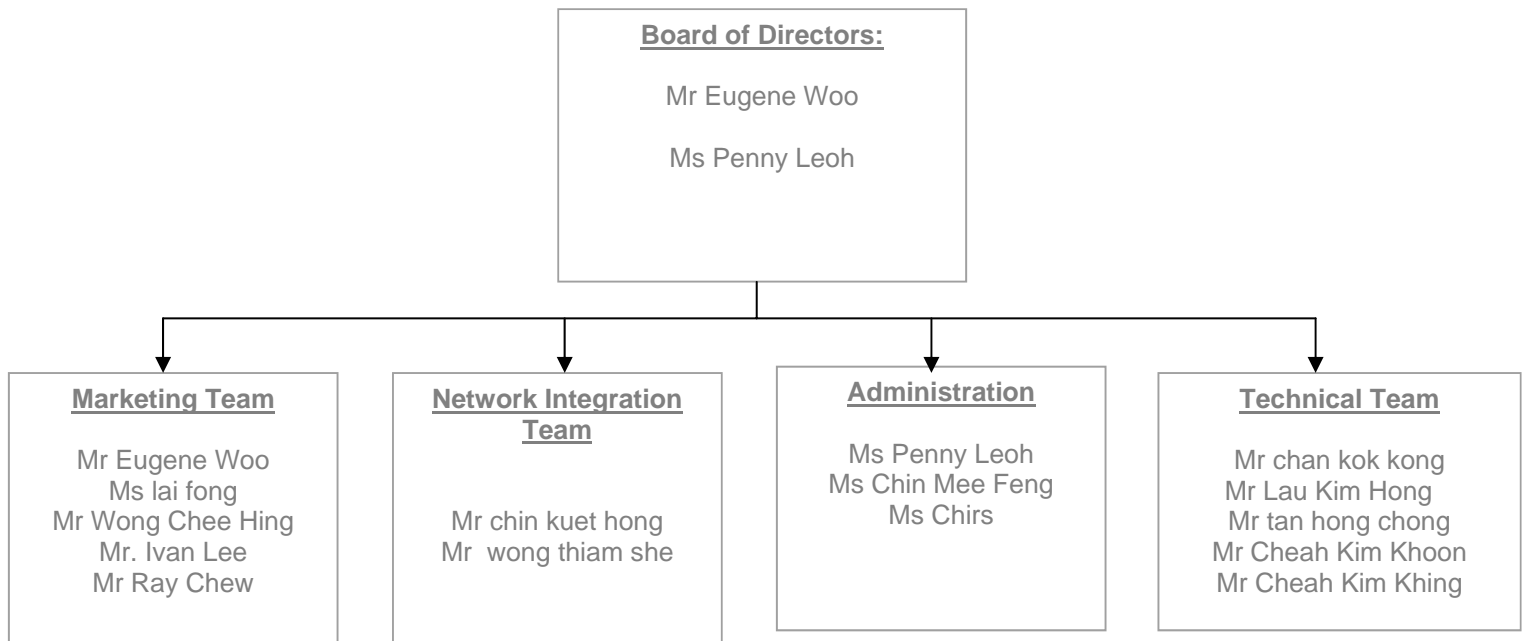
Board of Directors:

Mr Eugene Woo

Ms Penny Leoh

Marketing Team

Mr Eugene Woo
Ms lai fong
Mr Wong Chee Hing
Mr. Ivan Lee
Mr Ray Chew

Network Integration Team

Mr chin kuet hong
Mr wong thiam she

Administration

Ms Penny Leoh
Ms Chin Mee Feng
Ms Chirs

Technical Team

Mr chan kok kong
Mr Lau Kim Hong
Mr tan hong chong
Mr Cheah Kim Khoon
Mr Cheah Kim Khing